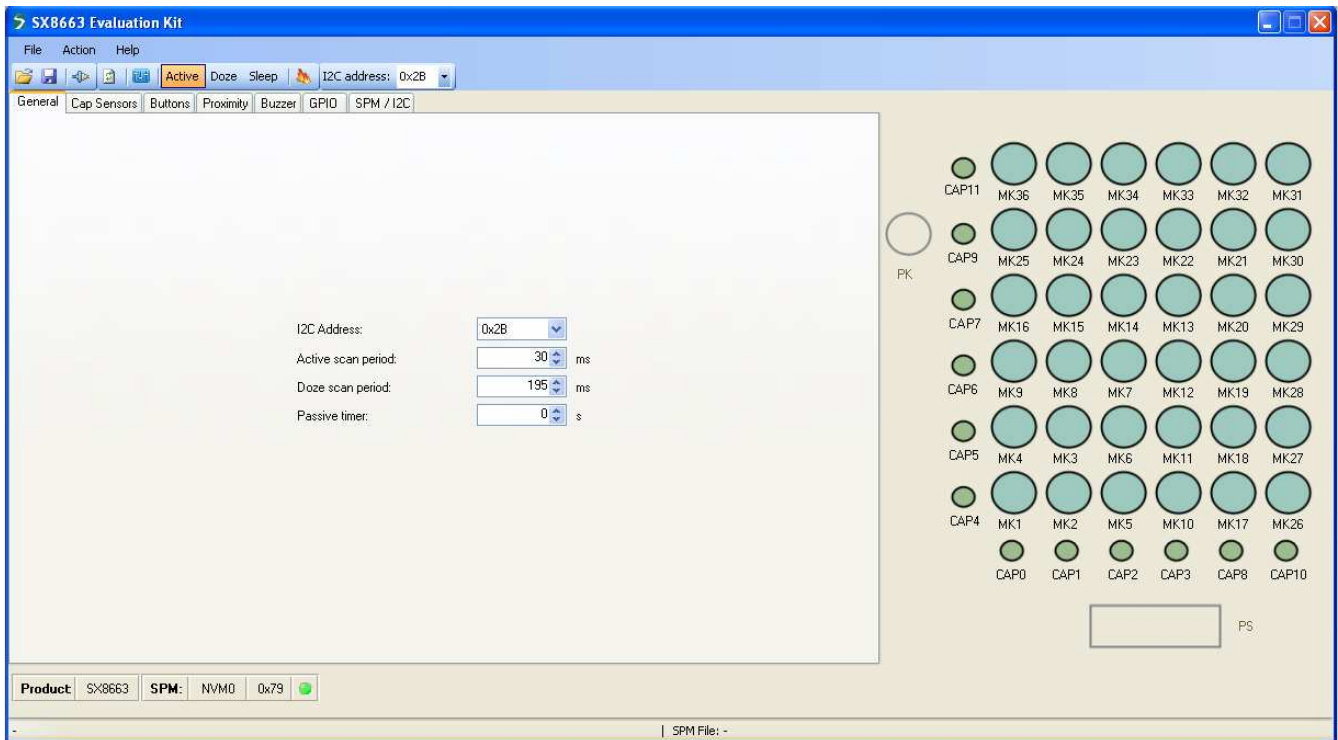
SX8663 Evaluation Kit

File Action Help

Active Doze Sleep I2C address: 0x2B

General Cap Sensors Buttons Proximity Buzzer GPIO SPM / I2C

I2C Address: 0x2B
Active scan period: 30 ms
Doze scan period: 195 ms
Passive timer: 0 s

PK

CAP11 MK36 MK35 MK34 MK33 MK32 MK31
CAP9 MK25 MK24 MK23 MK22 MK21 MK30
CAP7 MK16 MK15 MK14 MK13 MK20 MK29
CAP6 MK9 MK8 MK7 MK12 MK19 MK28
CAP5 MK4 MK3 MK6 MK11 MK18 MK27
CAP4 MK1 MK2 MK5 MK10 MK17 MK26
CAP0 CAP1 CAP2 CAP3 CAP8 CAP10

PS

Product SX8663 SPM: NVM0 0x79

-

| SPM File: -